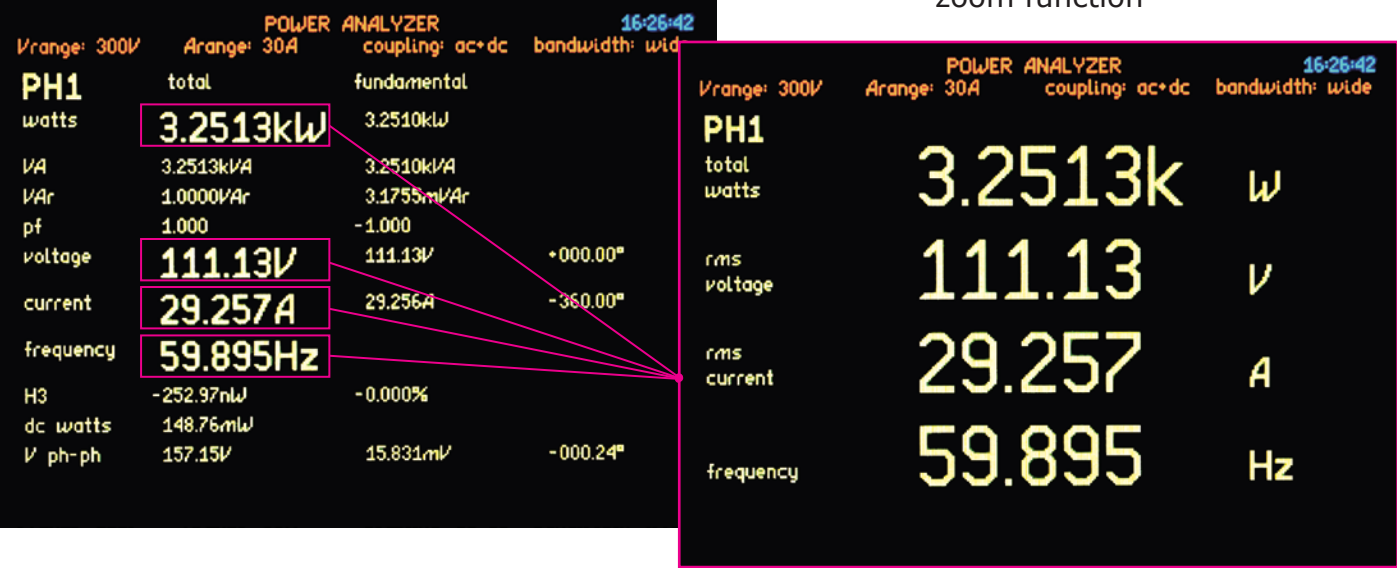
Zoom function

POWER ANALYZER 16:26:42
Vrange: 300V Arange: 30A coupling: ac+dc bandwidth: wid

| PH1 | total | fundamental | |
|---|---|---|---|
| watts | 3.2513kW | 3.2510kW | |
| VA | 3.2513kVA | 3.2510kVA | |
| VAr | 1.0000VAr | 3.1755mVAr | |
| pf | 1.000 | -1.000 | |
| voltage | 111.13V | 111.13V | +000.00° |
| current | 29.257A | 29.256A | -360.00° |
| frequency | 59.895Hz | | |
| H3 | -252.97nW | -0.000% | |
| dc watts | 148.76mW | | |
| V ph-ph | 157.15V | 15.831mV | -000.24° |

POWER ANALYZER 16:26:42
Vrange: 300V Arange: 30A coupling: ac+dc bandwidth: wide

PH1

| | | |
|---|---|---|
| total watts | 3.2513k | W |
| rms voltage | 111.13 | V |
| rms current | 29.257 | A |
| frequency | 59.895 | Hz |